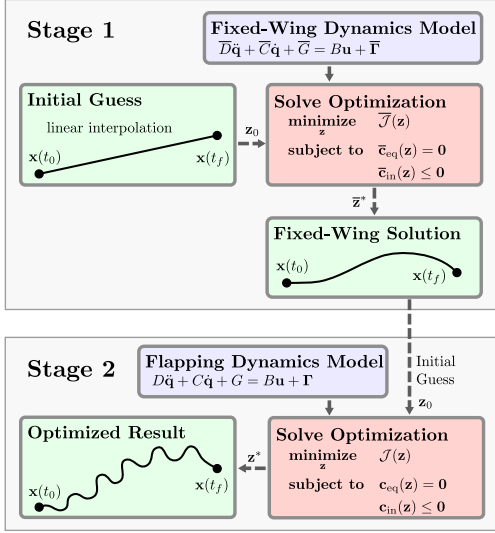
Stage 1

Fixed-Wing Dynamics Model
$\overline{D}\ddot{\mathbf{q}} + \overline{C}\dot{\mathbf{q}} + \overline{G} = B\mathbf{u} + \overline{\mathbf{\Gamma}}$

Initial Guess
linear interpolation
$\mathbf{x}(t_0)$
$\mathbf{x}(t_f)$

$\mathbf{z}_0$

Solve Optimization
minimize $\overline{\mathcal{J}}(\mathbf{z})$
$\mathbf{z}$
subject to $\overline{\mathbf{c}}_{\text{eq}}(\mathbf{z}) = \mathbf{0}$
$\overline{\mathbf{c}}_{\text{in}}(\mathbf{z}) \leq \mathbf{0}$

$\overline{\mathbf{z}}^*$

Fixed-Wing Solution
$\mathbf{x}(t_0)$
$\mathbf{x}(t_f)$

Stage 2

Flapping Dynamics Model
$D\ddot{\mathbf{q}} + C\dot{\mathbf{q}} + G = B\mathbf{u} + \mathbf{\Gamma}$

Initial Guess
$\mathbf{z}_0$

Optimized Result
$\mathbf{x}(t_0)$
$\mathbf{x}(t_f)$

$\mathbf{z}^*$

Solve Optimization
minimize $\mathcal{J}(\mathbf{z})$
$\mathbf{z}$
subject to $\mathbf{c}_{\text{eq}}(\mathbf{z}) = \mathbf{0}$
$\mathbf{c}_{\text{in}}(\mathbf{z}) \leq \mathbf{0}$